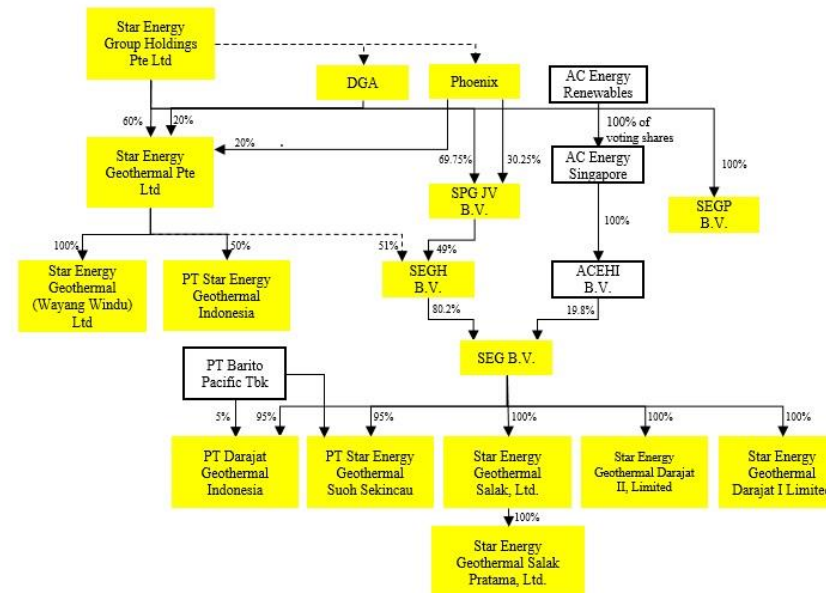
Star Energy Group Holdings Pte Ltd

DGA

Phoenix

AC Energy Renewables

60%

20%

20%

Star Energy Geothermal Pte Ltd

69.75%

30.25%

100% of voting shares

AC Energy Singapore

100%

SEGP B.V.

SPG JV B.V.

100%

100%

50%

51%

49%

Star Energy Geothermal (Wayang Windu) Ltd

PT Star Energy Geothermal Indonesia

SEGH B.V.

ACEHI B.V.

80.2%

19.8%

SEG B.V.

PT Barito Pacific Tbk

5%

95%

95%

100%

100%

100%

PT Darajat Geothermal Indonesia

PT Star Energy Geothermal Suoh Sekincau

Star Energy Geothermal Salak, Ltd.

Star Energy Geothermal Darajat II, Limited

Star Energy Geothermal Darajat I Limite

100%

Star Energy Geothermal Salak Pratama, Ltd.